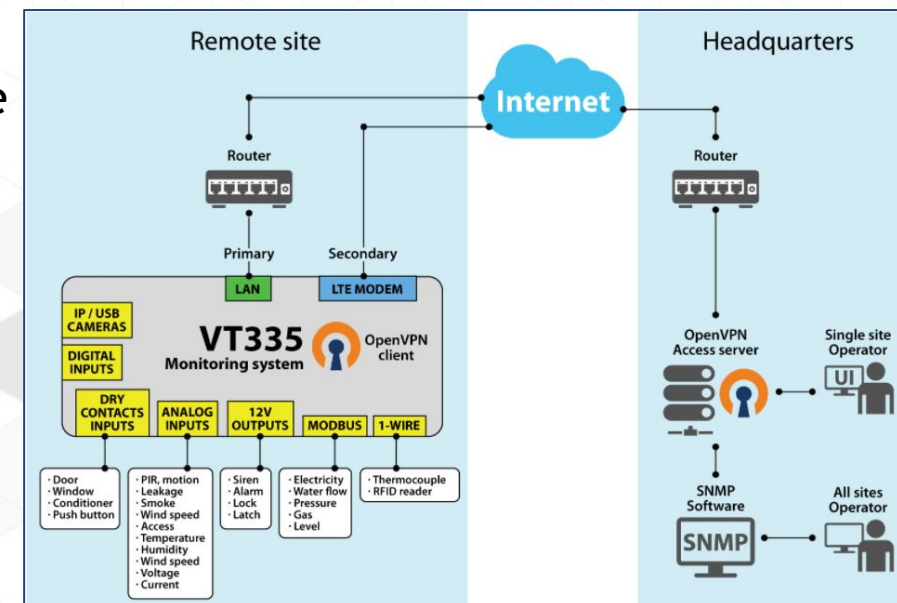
e

Remote site

Headquarters

Internet

Router

Router

Primary

Secondary

LAN

LTE MODEM

IP / USB CAMERAS

DIGITAL INPUTS

VT335 Monitoring system

OpenVPN client

DRY CONTACTS INPUTS

ANALOG INPUTS

12V OUTPUTS

MODBUS

1-WIRE

· Door
· Window
· Conditioner
· Push button

· PIR, motion
· Leakage
· Smoke
· Wind speed
· Access
· Temperature
· Humidity
· Wind speed
· Voltage
· Current

· Siren
· Alarm
· Lock
· Latch

· Electricity
· Water flow
· Pressure
· Gas
· Level

· Thermocouple
· RFID reader

OpenVPN Access server

Single site Operator

UI

SNMP Software

SNMP

All sites Operator